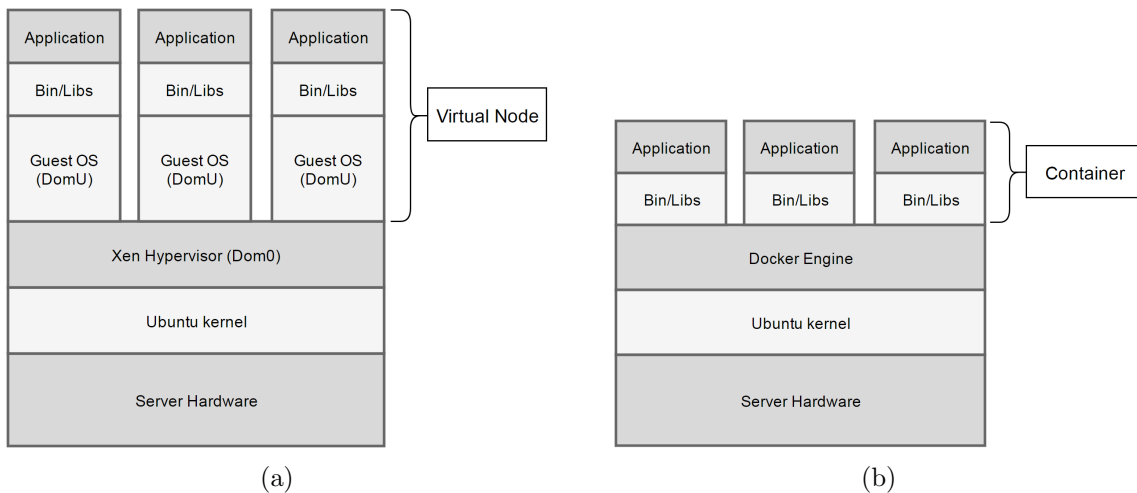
Application Application Application

Bin/Libs Bin/Libs Bin/Libs

Guest OS (DomU) Guest OS (DomU) Guest OS (DomU)

Virtual Node

Xen Hypervisor (Dom0)

Ubuntu kernel

Server Hardware

(a)

Application Application Application

Bin/Libs Bin/Libs Bin/Libs

Container

Docker Engine

Ubuntu kernel

Server Hardware

(b)